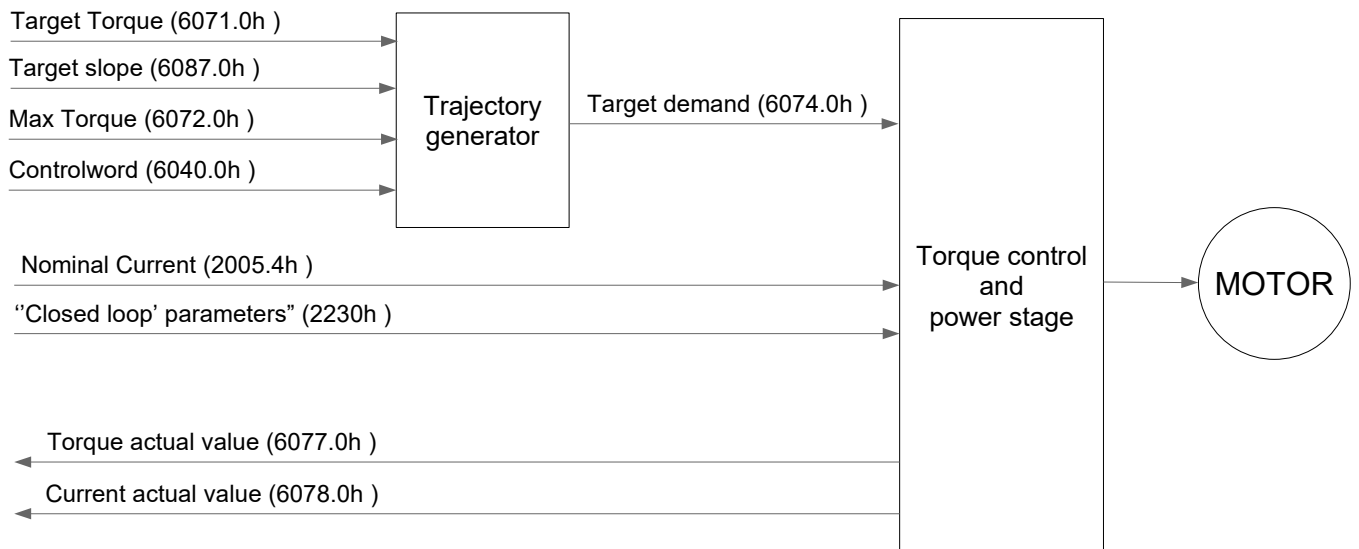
Target Torque (6071.0h )
Target slope (6087.0h )
Max Torque (6072.0h )
Controlword (6040.0h )

Trajectory generator

Target demand (6074.0h )

Nominal Current (2005.4h )
‘’Closed loop’ parameters” (2230h )

Torque control and power stage

MOTOR

Torque actual value (6077.0h )
Current actual value (6078.0h )